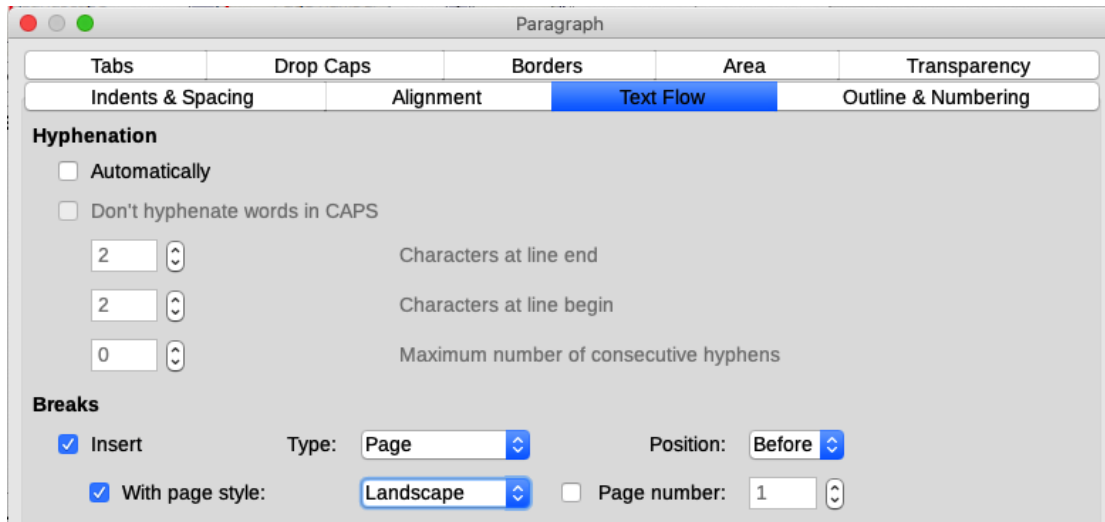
Paragraph

Tabs | Drop Caps | Borders | Area | Transparency

Indents & Spacing | Alignment | Text Flow | Outline & Numbering

Hyphenation

Automatically

Don't hyphenate words in CAPS

2 Characters at line end

2 Characters at line begin

0 Maximum number of consecutive hyphens

Breaks

Insert Type: Page Position: Before

With page style: Landscape Page number: 1